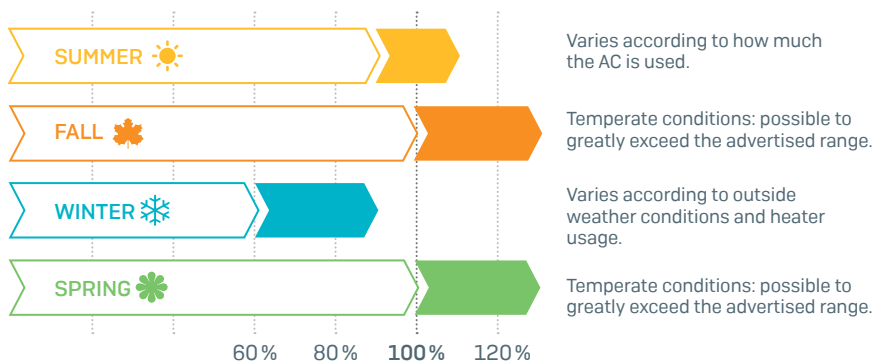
SUMMER

Varies according to how much the AC is used.

FALL

Temperate conditions: possible to greatly exceed the advertised range.

WINTER

Varies according to outside weather conditions and heater usage.

SPRING

Temperate conditions: possible to greatly exceed the advertised range.

60 %
80 %
100 %
120 %